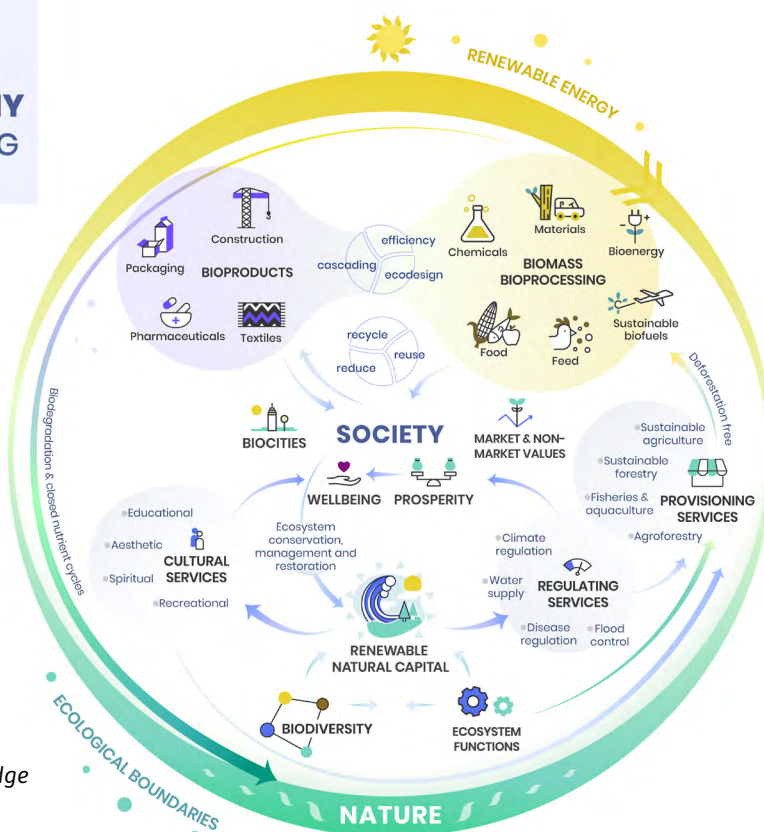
Y
G

RENEWABLE ENERGY

Construction
Packaging
BIOPRODUCTS
Pharmaceuticals
Textiles

efficiency
cascading
ecodesign

Chemicals
Materials
Bioenergy
BIOMASS BIOPROCESSING
Food
Feed
Sustainable biofuels

recycle
reuse
reduce

Biodegradation & closed nutrient cycles

Deforestation free

BIOCITIES
SOCIETY
MARKET & NON-MARKET VALUES
WELLBEING
PROSPERITY

Sustainable agriculture
Sustainable forestry
Fisheries & aquaculture
PROVISIONING SERVICES
Agroforestry

Educational
Aesthetic
CULTURAL SERVICES
Spiritual
Recreational

Ecosystem conservation, management and restoration

Climate regulation
Water supply
REGULATING SERVICES
Disease regulation
Flood control

RENEWABLE NATURAL CAPITAL

BIODIVERSITY
ECOSYSTEM FUNCTIONS

ECOLOGICAL BOUNDARIES
NATURE

lge